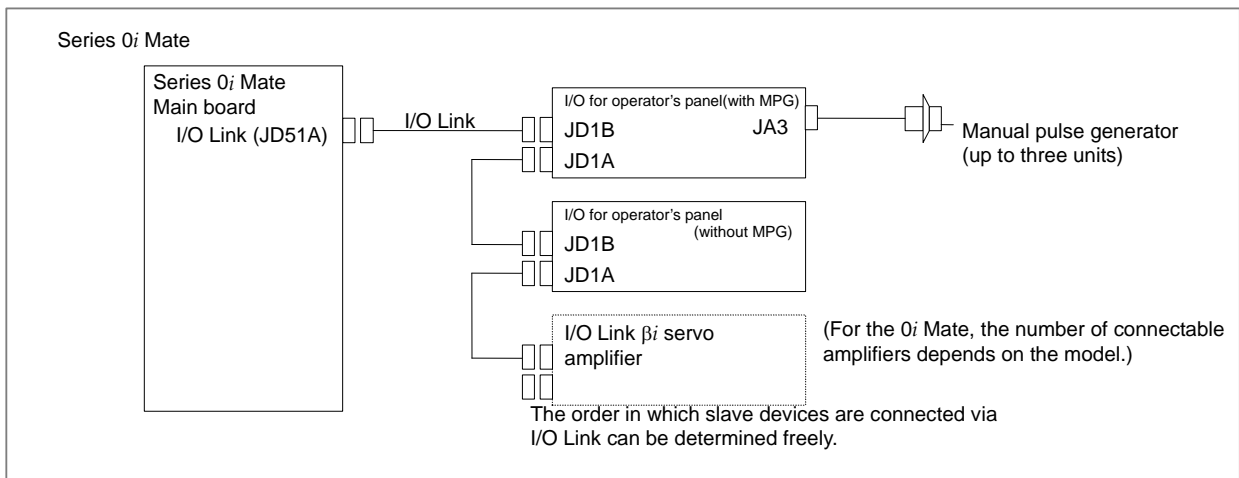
Series 0$i$ Mate

Series 0$i$ Mate
Main board
I/O Link (JD51A)

I/O Link

I/O for operator's panel(with MPG)
JD1B
JD1A
JA3

Manual pulse generator
(up to three units)

I/O for operator's panel
(without MPG)
JD1B
JD1A

I/O Link β$i$ servo
amplifier

(For the 0$i$ Mate, the number of connectable amplifiers depends on the model.)

The order in which slave devices are connected via I/O Link can be determined freely.